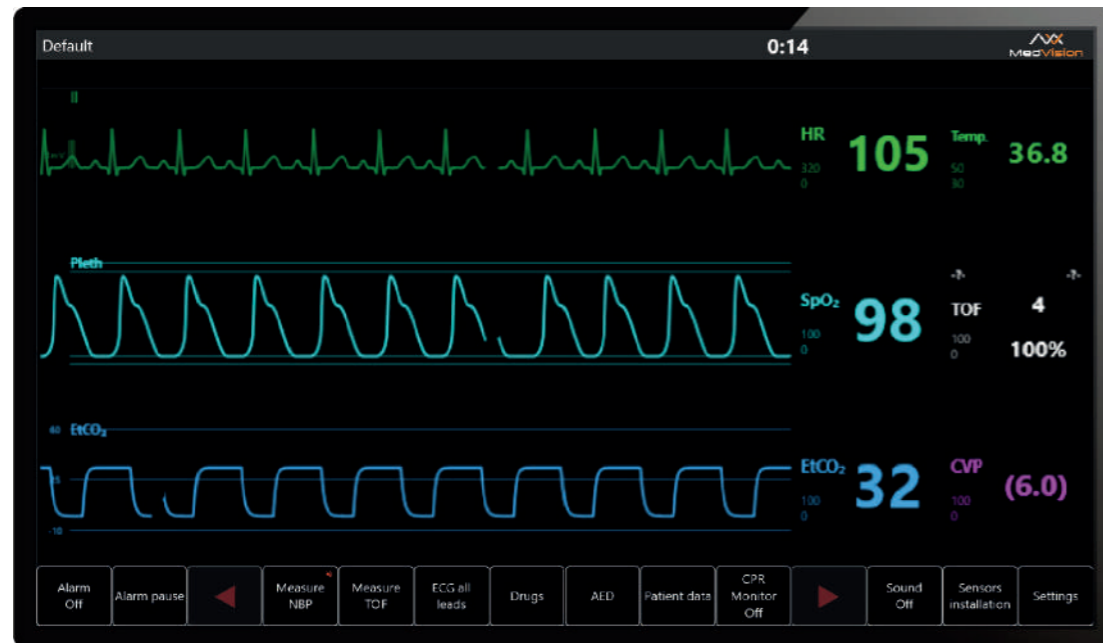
Default
0:14
MedVision

II

HR
320
0
105

Temp.
50
30
36.8

Pleth

$SpO_2$
100
0
98

TOF
100
0
4
100%

40 $EtCO_2$
25
-10

$EtCO_2$
100
0
32

CVP
100
0
(6.0)

Alarm Off
Alarm pause
Measure NBP
Measure TOF
ECG all leads
Drugs
AED
Patient data
CPR Monitor Off
Sound Off
Sensors installation
Settings